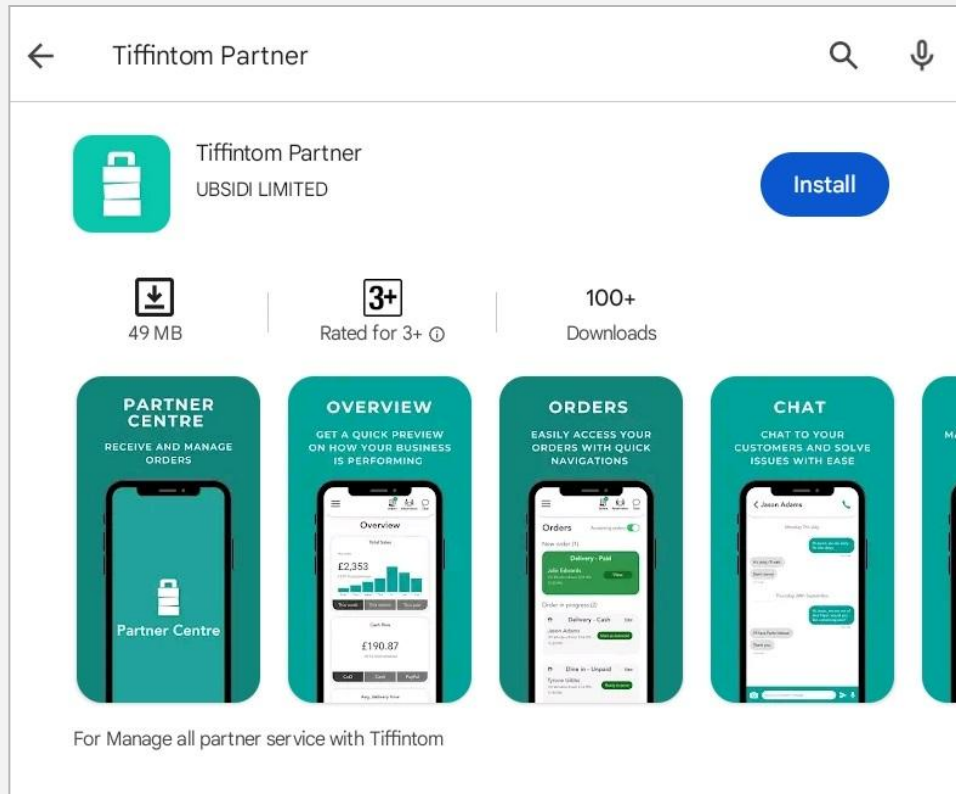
Tiffintom Partner

Tiffintom Partner
UBSIDI LIMITED

Install

49 MB

3+
Rated for 3+ ⓘ

100+
Downloads

PARTNER CENTRE
RECEIVE AND MANAGE ORDERS

Partner Centre

OVERVIEW
GET A QUICK PREVIEW ON HOW YOUR BUSINESS IS PERFORMING

Overview
Total Sales
£2,353
This week
Cash Flow
£190.87
Card
Cash
Paypal

ORDERS
EASILY ACCESS YOUR ORDERS WITH QUICK NAVIGATIONS

Orders
New order (1)
Delivery - Paid
Julie Edwards
View
Order in progress (2)
Delivery - Cash
Jason Adams
Dine in - Unpaid
Tyrone Gibbs

CHAT
CHAT TO YOUR CUSTOMERS AND SOLVE ISSUES WITH EASE

Jason Adams

MA

For Manage all partner service with Tiffintom